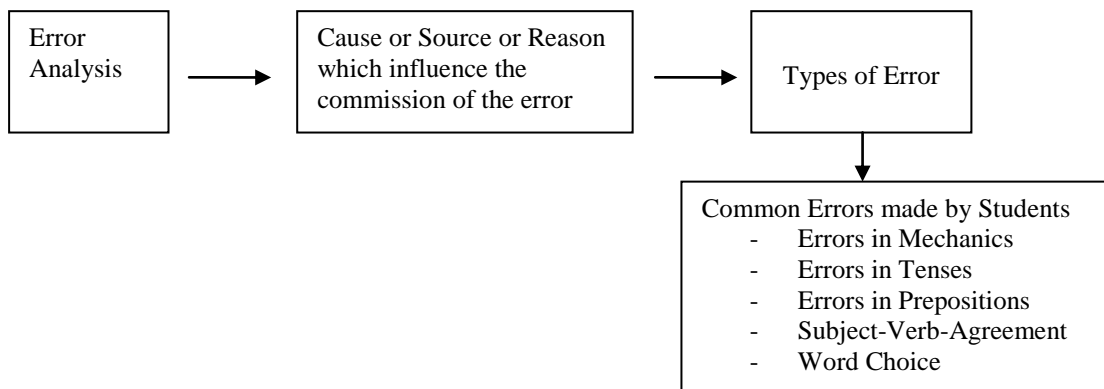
Error Analysis

Cause or Source or Reason which influence the commission of the error

Types of Error

Common Errors made by Students
- Errors in Mechanics
- Errors in Tenses
- Errors in Prepositions
- Subject-Verb-Agreement
- Word Choice